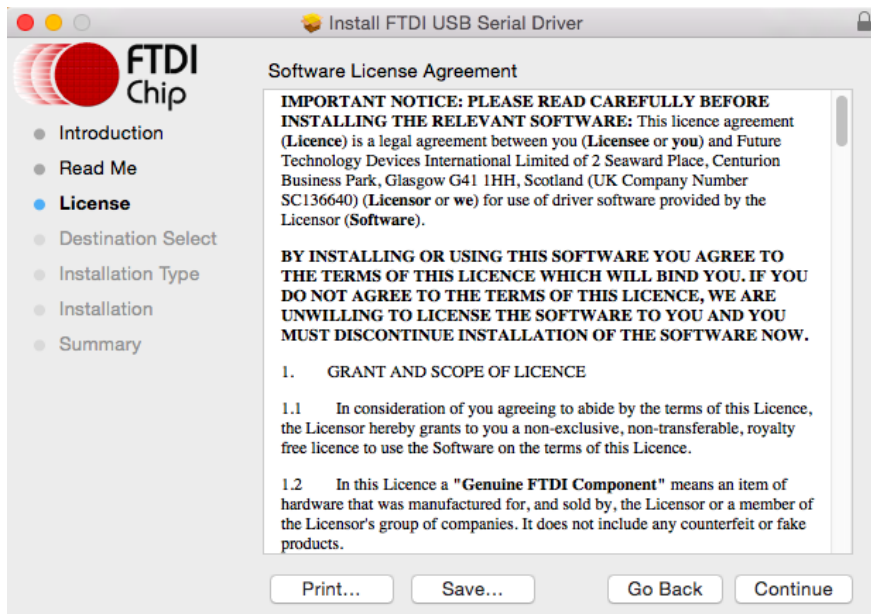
Install FTDI USB Serial Driver

FTDI Chip

Introduction
Read Me
License
Destination Select
Installation Type
Installation
Summary

Software License Agreement

IMPORTANT NOTICE: PLEASE READ CAREFULLY BEFORE INSTALLING THE RELEVANT SOFTWARE: This licence agreement (Licence) is a legal agreement between you (Licensee or you) and Future Technology Devices International Limited of 2 Seaward Place, Centurion Business Park, Glasgow G41 1HH, Scotland (UK Company Number SC136640) (Licensor or we) for use of driver software provided by the Licensor (Software).

BY INSTALLING OR USING THIS SOFTWARE YOU AGREE TO THE TERMS OF THIS LICENCE WHICH WILL BIND YOU. IF YOU DO NOT AGREE TO THE TERMS OF THIS LICENCE, WE ARE UNWILLING TO LICENSE THE SOFTWARE TO YOU AND YOU MUST DISCONTINUE INSTALLATION OF THE SOFTWARE NOW.

1. GRANT AND SCOPE OF LICENCE

1.1 In consideration of you agreeing to abide by the terms of this Licence, the Licensor hereby grants to you a non-exclusive, non-transferable, royalty free licence to use the Software on the terms of this Licence.

1.2 In this Licence a "Genuine FTDI Component" means an item of hardware that was manufactured for, and sold by, the Licensor or a member of the Licensor's group of companies. It does not include any counterfeit or fake products.

Print...
Save...
Go Back
Continue